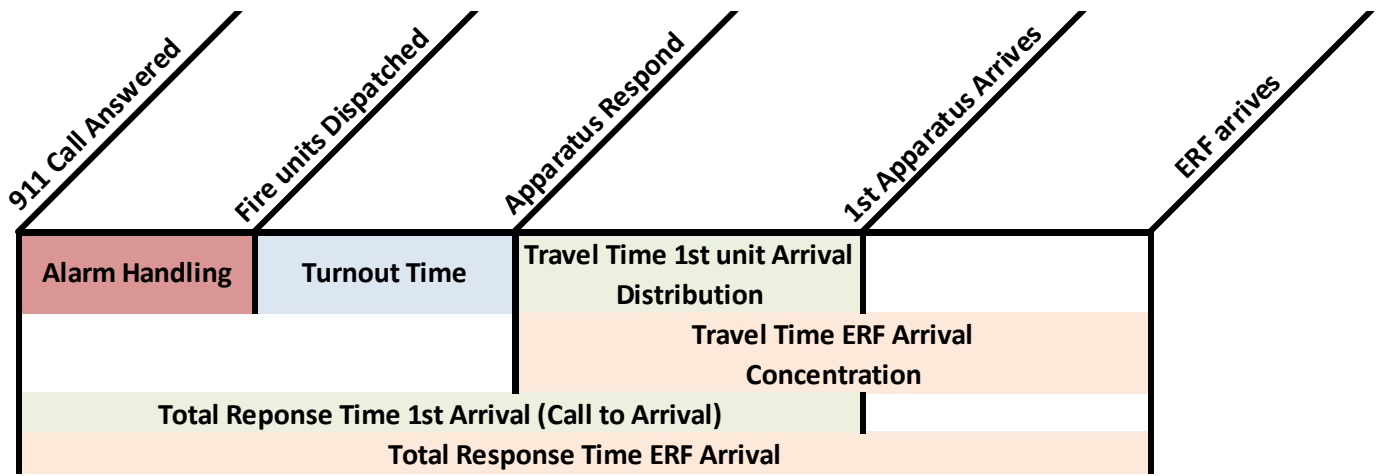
911 Call Answered

Fire units Dispatched

Apparatus Respond

1st Apparatus Arrives

ERF arrives

Alarm Handling

Turnout Time

Travel Time 1st unit Arrival Distribution

Travel Time ERF Arrival Concentration

Total Reponse Time 1st Arrival (Call to Arrival)

Total Response Time ERF Arrival